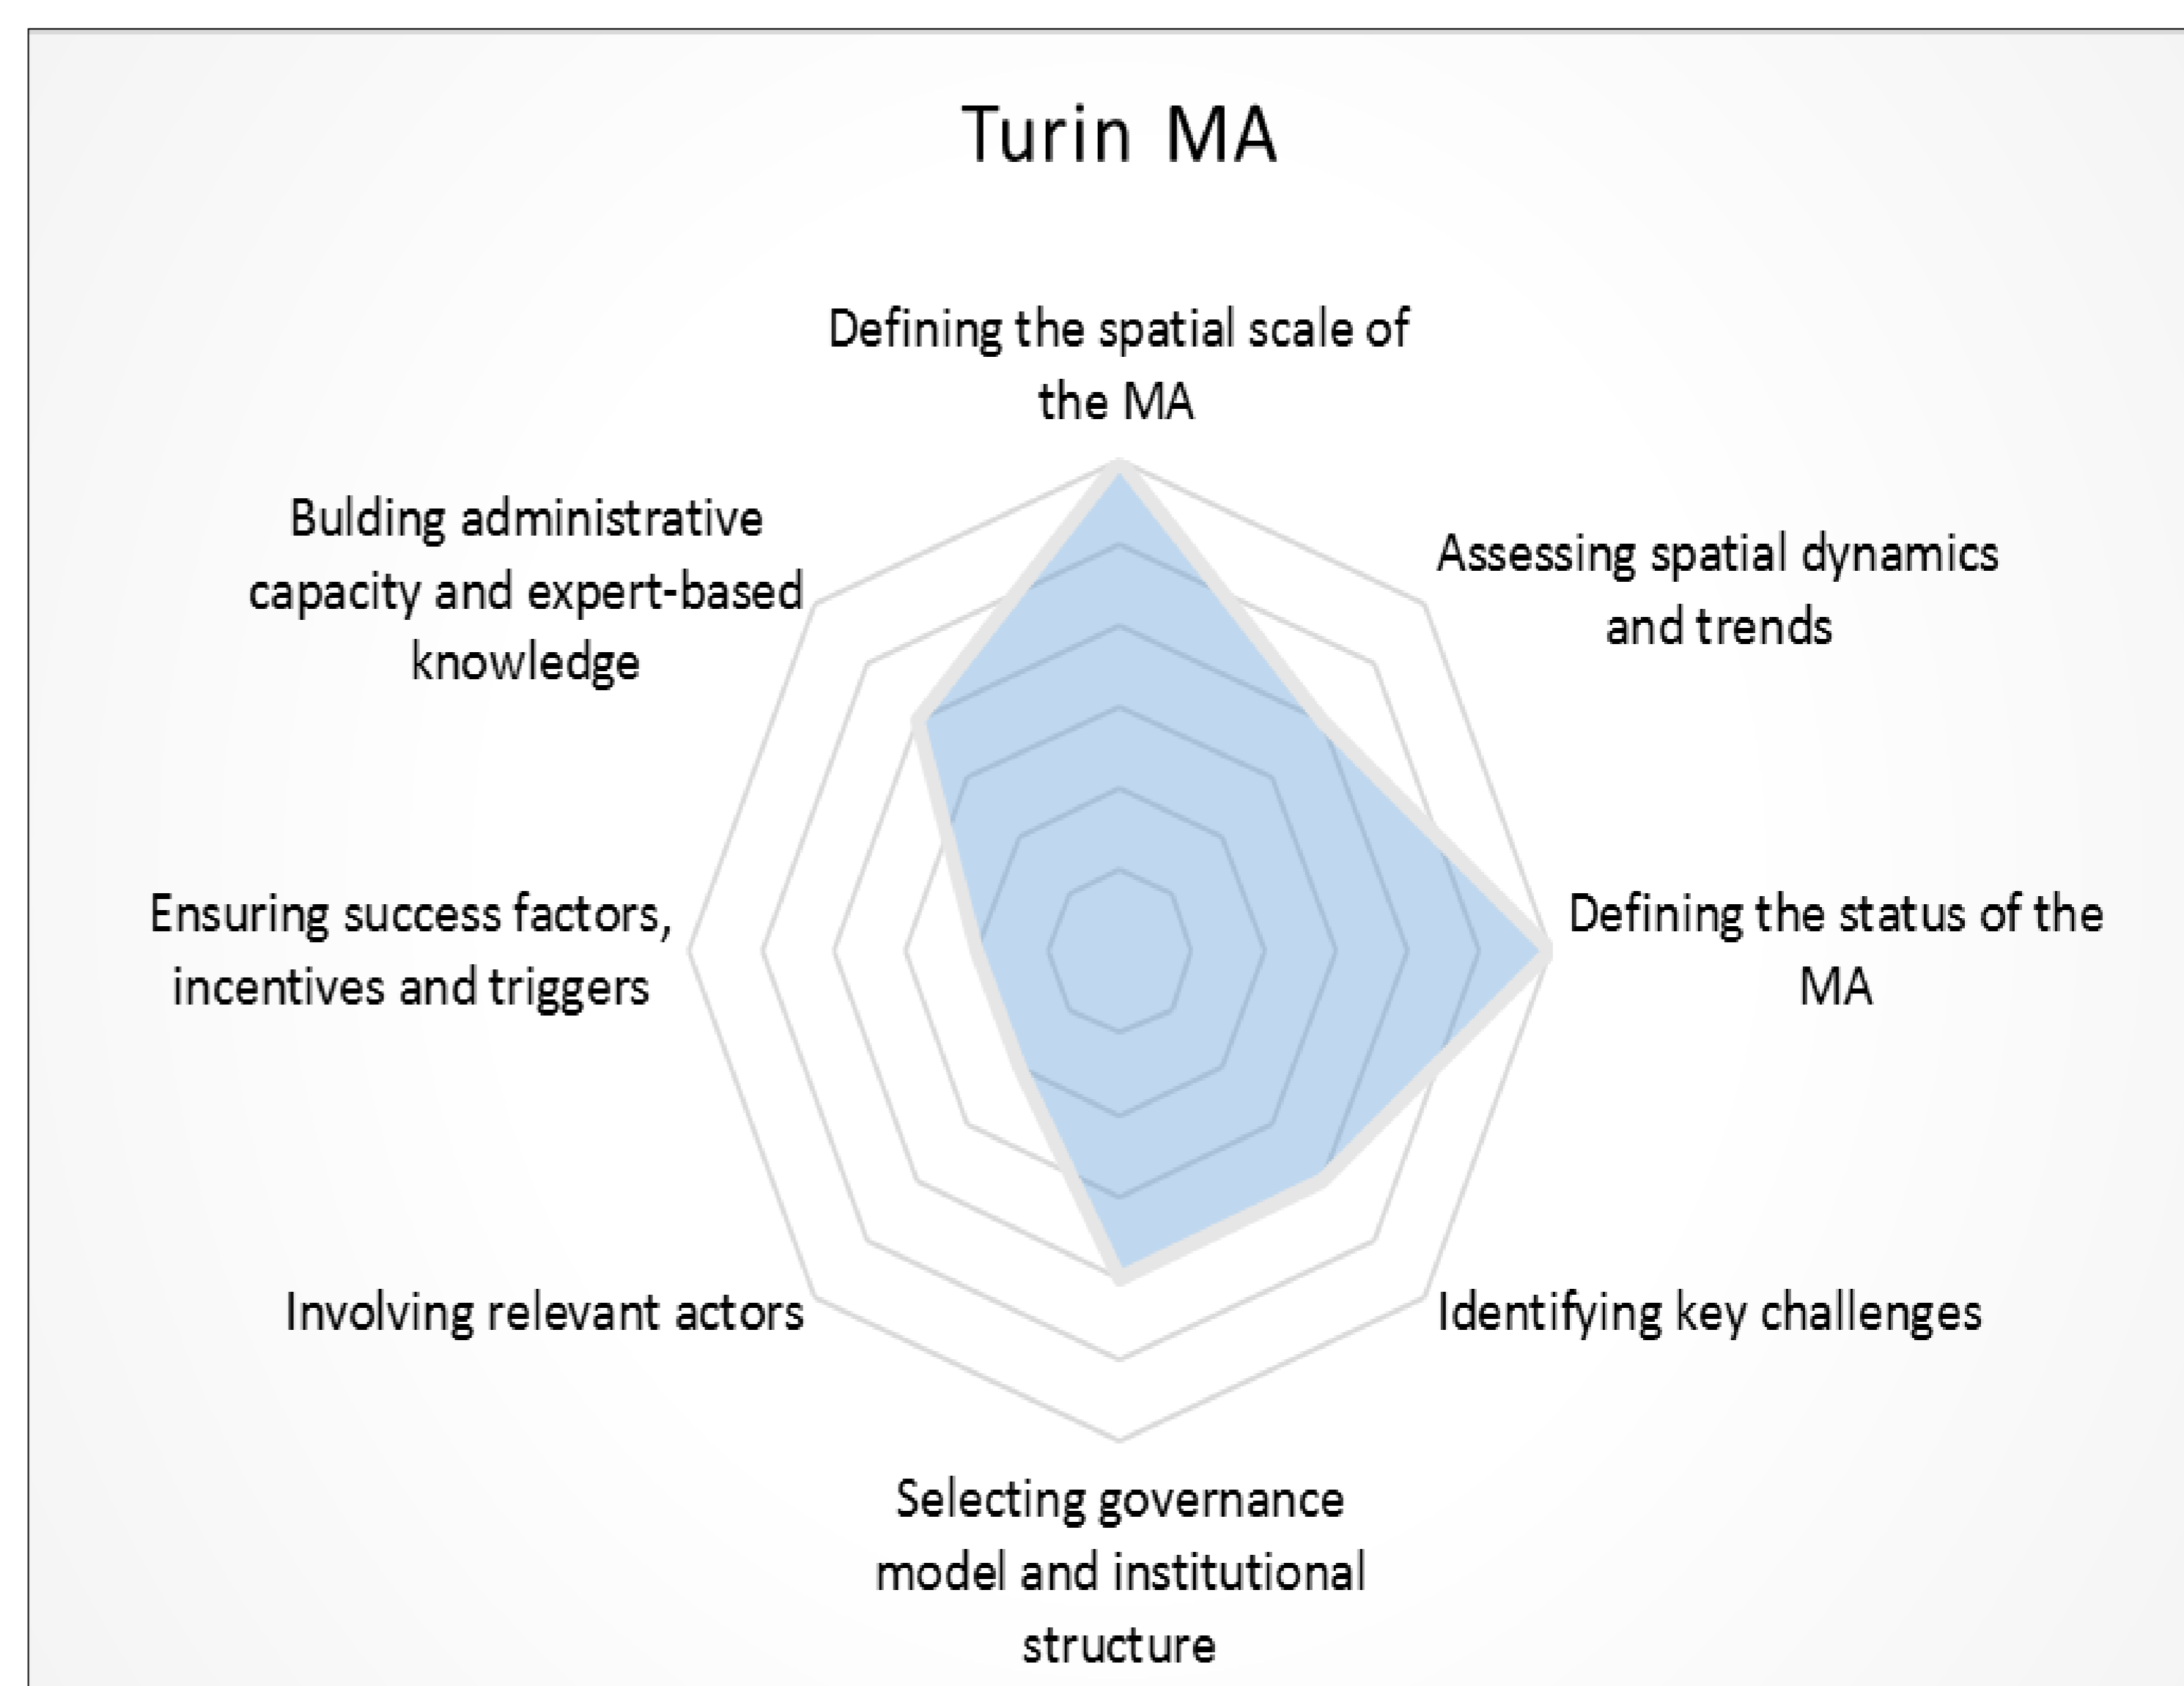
Turin MA

Defining the spatial scale of the MA

Assessing spatial dynamics and trends

Defining the status of the MA

Identifying key challenges

Selecting governance model and institutional structure

Involving relevant actors

Ensuring success factors, incentives and triggers

Bulding administrative capacity and expert-based knowledge